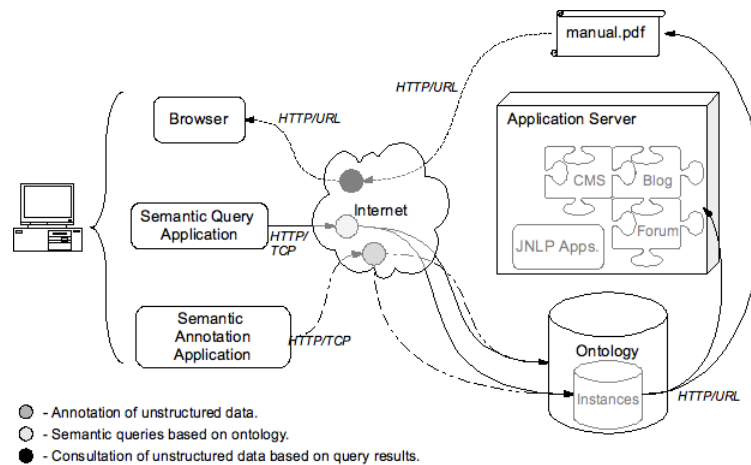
manual.pdf

HTTP/URL

Browser

HTTP/URL

Application Server

CMS

Blog

Internet

Semantic Query Application

HTTP/TCP

JNLP Apps.

Forum

Semantic Annotation Application

HTTP/TCP

Ontology

Instances

HTTP/URL

- Annotation of unstructured data.

- Semantic queries based on ontology.

- Consultation of unstructured data based on query results.